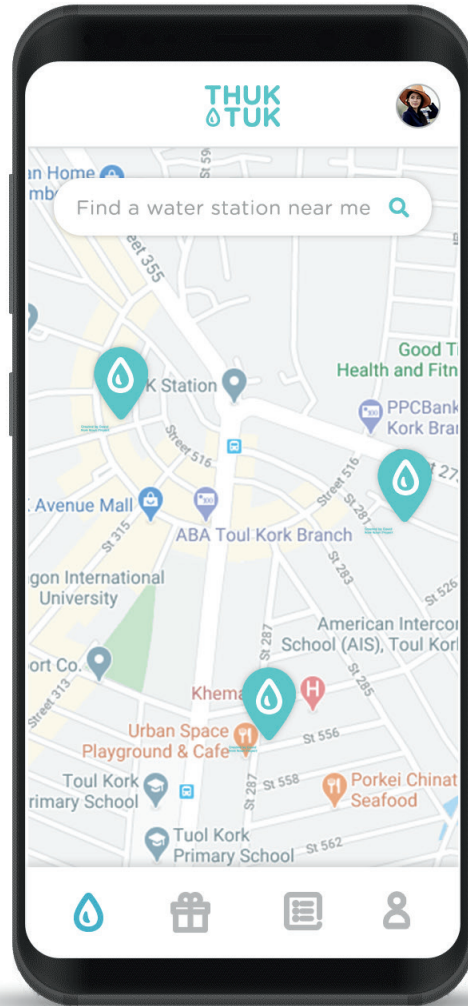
THUK TUK

Find a water station near me

an Home
mb
St 59
treet 355
K Station
Good T
Health and Fitn
PPCBank
Kork Bran
Street 516
Street 516
27
Avenue Mall
St 315
ABA Toul Kork Branch
St 283
gon International University
St 526
St 287
American Interco
School (AIS), Toul Kor
ort Co.
Street 313
Khema
St 285
Urban Space Playground & Cafe
St 556
Toul Kork
rimary School
St 287
St 558
Porkei Chinat
Seafood
Tuol Kork
Primary School
St 562